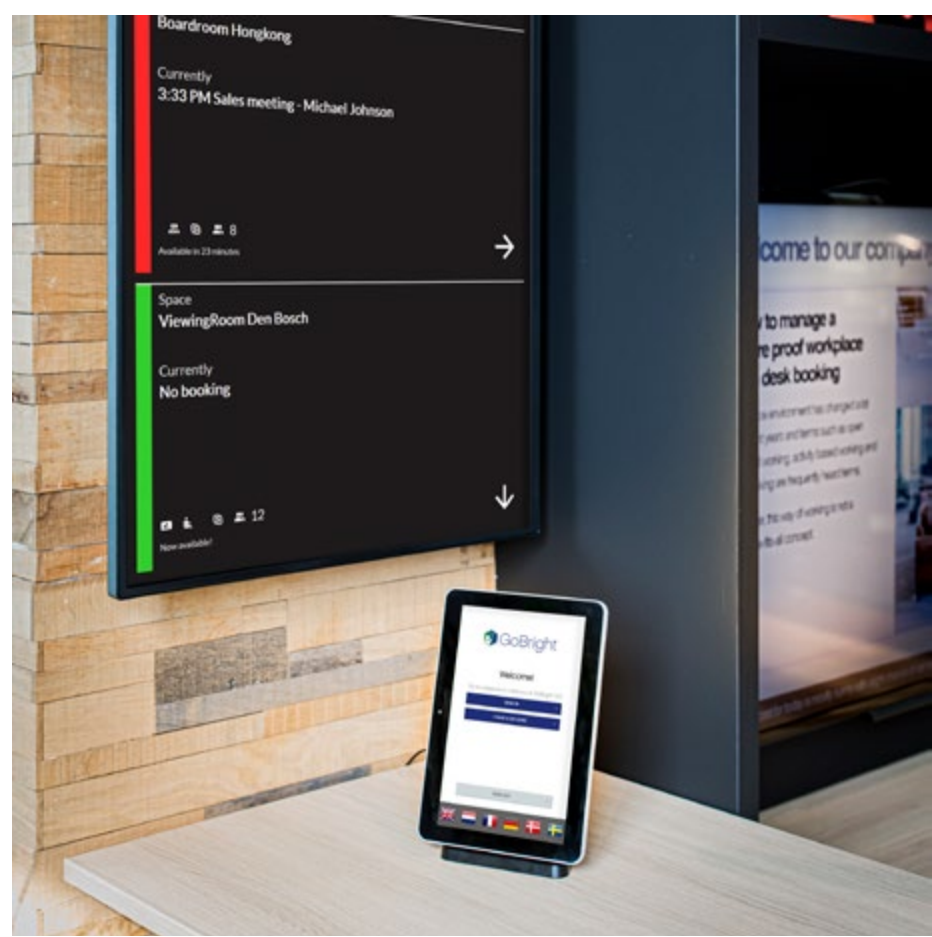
Boardroom Hongkong

Currently
3:33 PM Sales meeting - Michael Johnson

8
Available in 23 minutes

→

Space
ViewingRoom Den Bosch

Currently
No booking

12
Now available!

↓

come to our comp

to manage a
re proof workplace
desk booking

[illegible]

GoBright

Welcome!

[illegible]

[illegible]

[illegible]

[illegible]